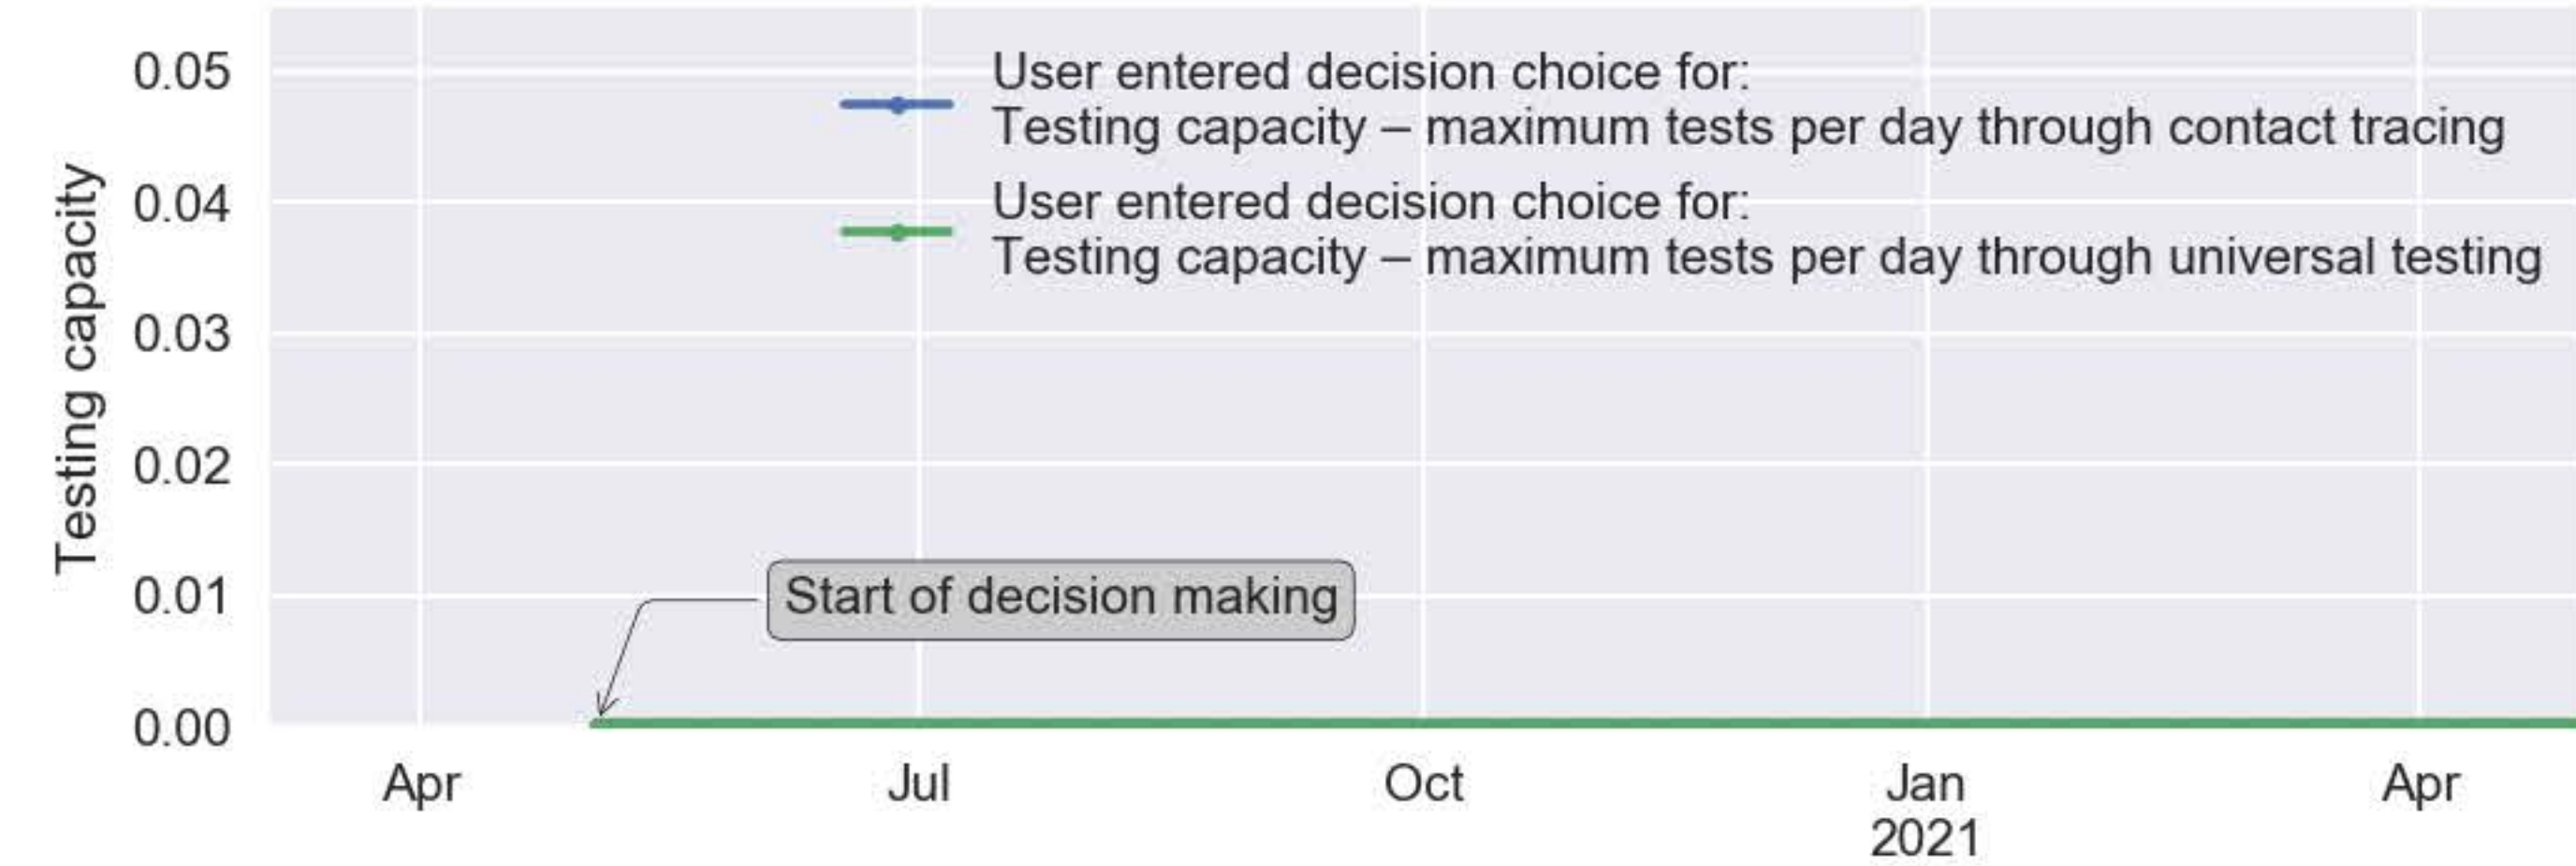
User entered decision choice for:
Testing capacity – maximum tests per day through contact tracing

User entered decision choice for:
Testing capacity – maximum tests per day through universal testing

Testing capacity

0.05
0.04
0.03
0.02
0.01
0.00

Start of decision making

Apr
Jul
Oct
Jan
2021
Apr